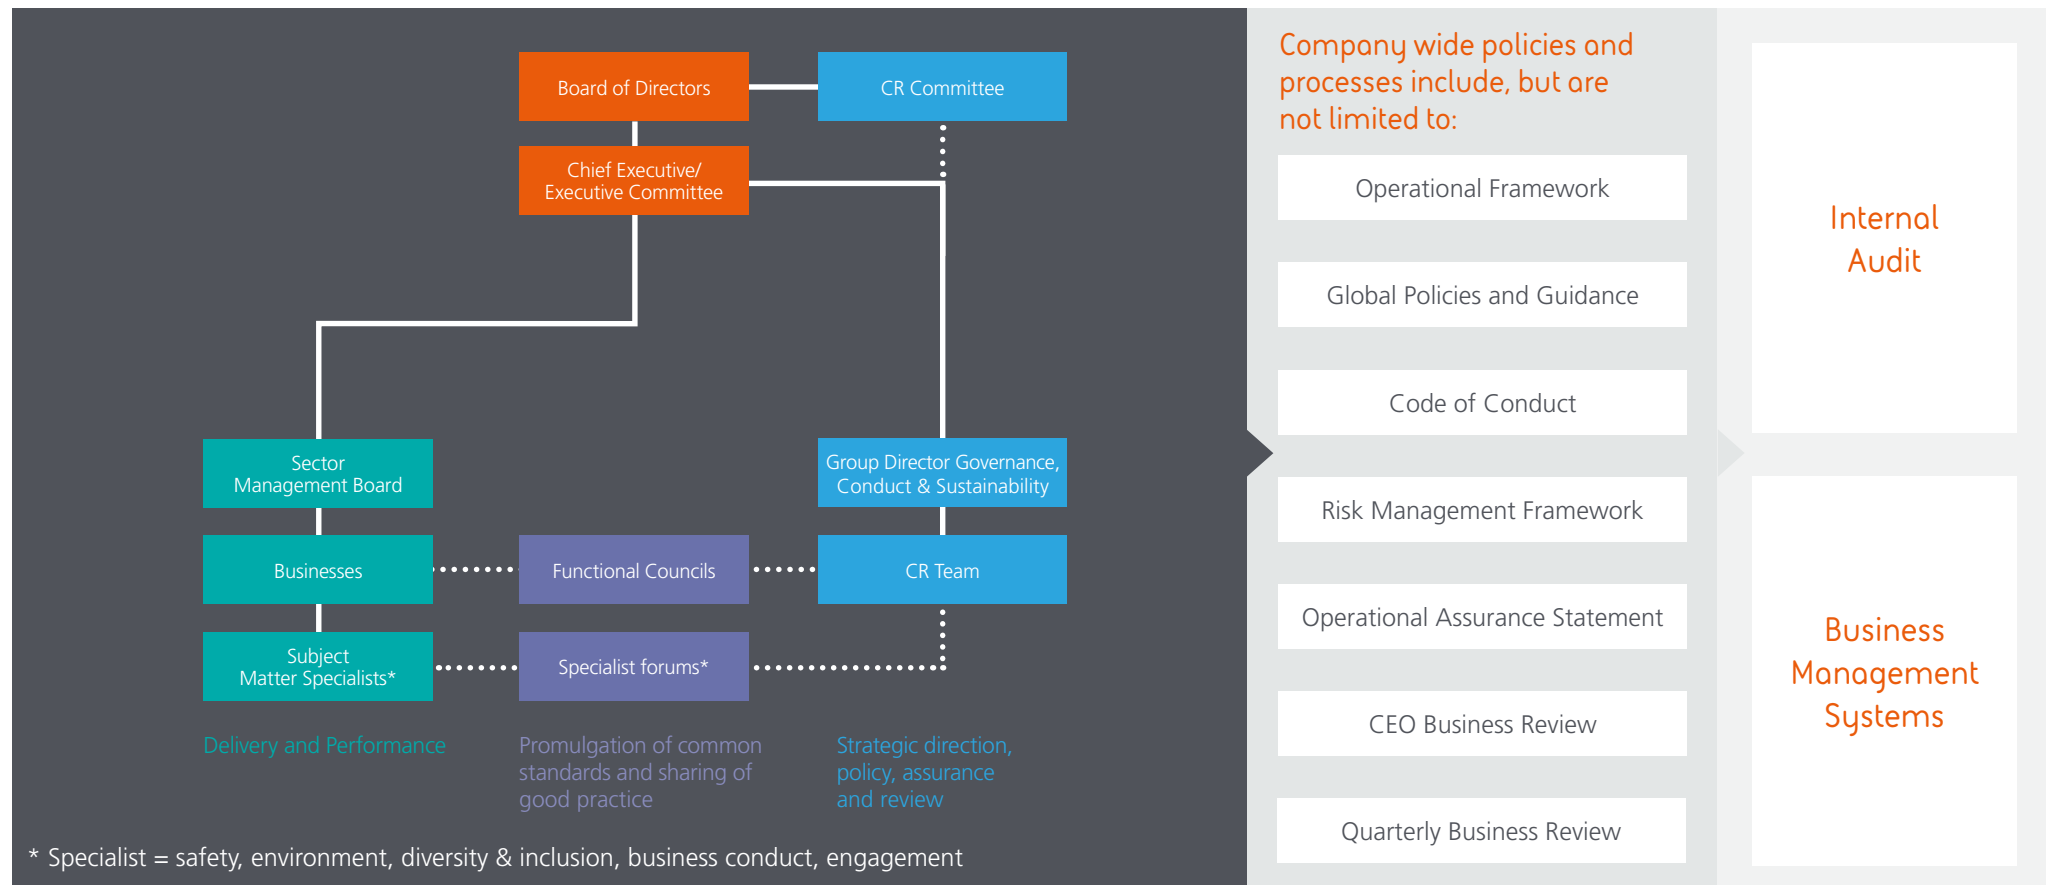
Board of Directors

CR Committee

Chief Executive/
Executive Committee

Sector
Management Board

Group Director Governance,
Conduct & Sustainability

Businesses

Functional Councils

CR Team

Subject
Matter Specialists*

Specialist forums*

Delivery and Performance

Promulgation of common standards and sharing of good practice

Strategic direction, policy, assurance and review

* Specialist = safety, environment, diversity & inclusion, business conduct, engagement

Company wide policies and processes include, but are not limited to:

Operational Framework

Global Policies and Guidance

Code of Conduct

Risk Management Framework

Operational Assurance Statement

CEO Business Review

Quarterly Business Review

Internal
Audit

Business
Management
Systems